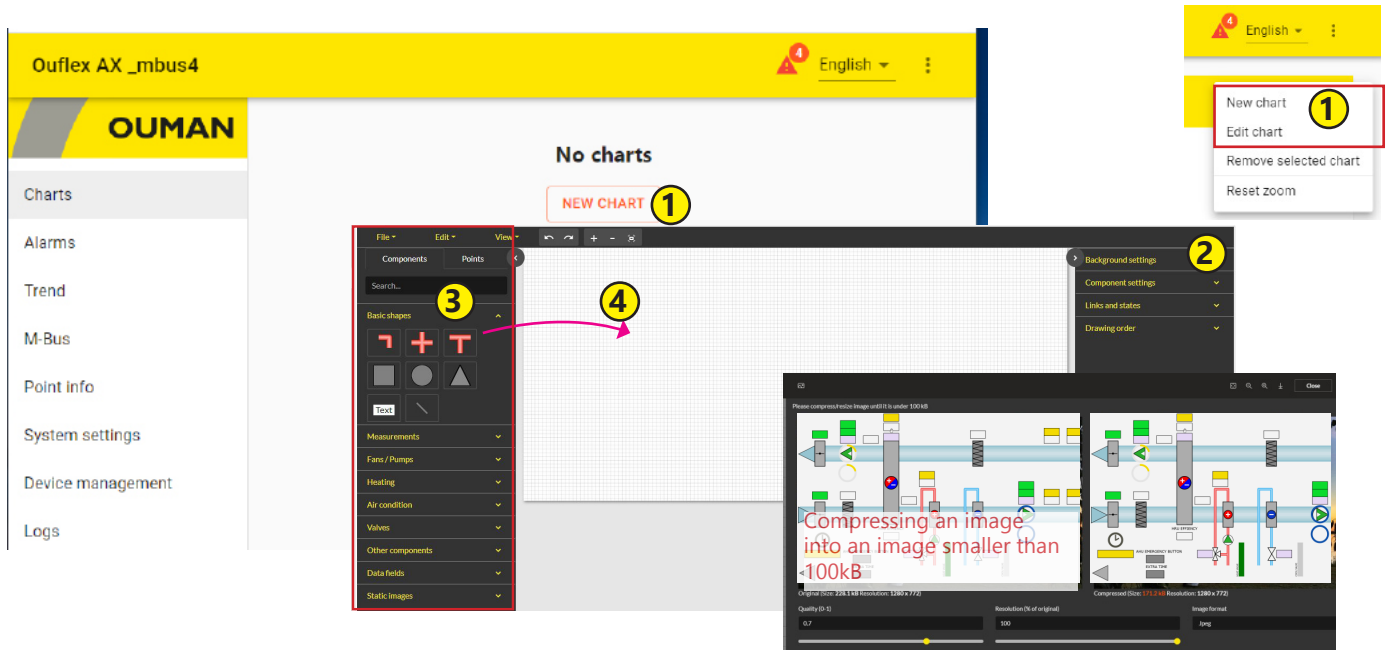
Ouflex AX _mbus4

4 English

OUMAN

Charts
Alarms
Trend
M-Bus
Point info
System settings
Device management
Logs

No charts

NEW CHART 1

4 English

New chart
Edit chart 1
Remove selected chart
Reset zoom

File Edit View

Components Points

Search...

3

Basic shapes

Text

Measurements
Fans / Pumps
Heating
Air condition
Valves
Other components
Data fields
Static images

4

2

Background settings
Component settings
Links and states
Drawing order

Close

Please compress/resize image until it is under 100 kB

Compressing an image into an image smaller than 100kB

AHU EFFICIENCY
AHU EMERGENCY BUTTON
EXTRA TIME

Original (Size: 228.1 kB Resolution: 1280 x 772)
Compressed (Size: 171.2 kB Resolution: 1280 x 772)

Quality (0-1)
0.7
Resolution (% of original)
100
Image format
Jpeg